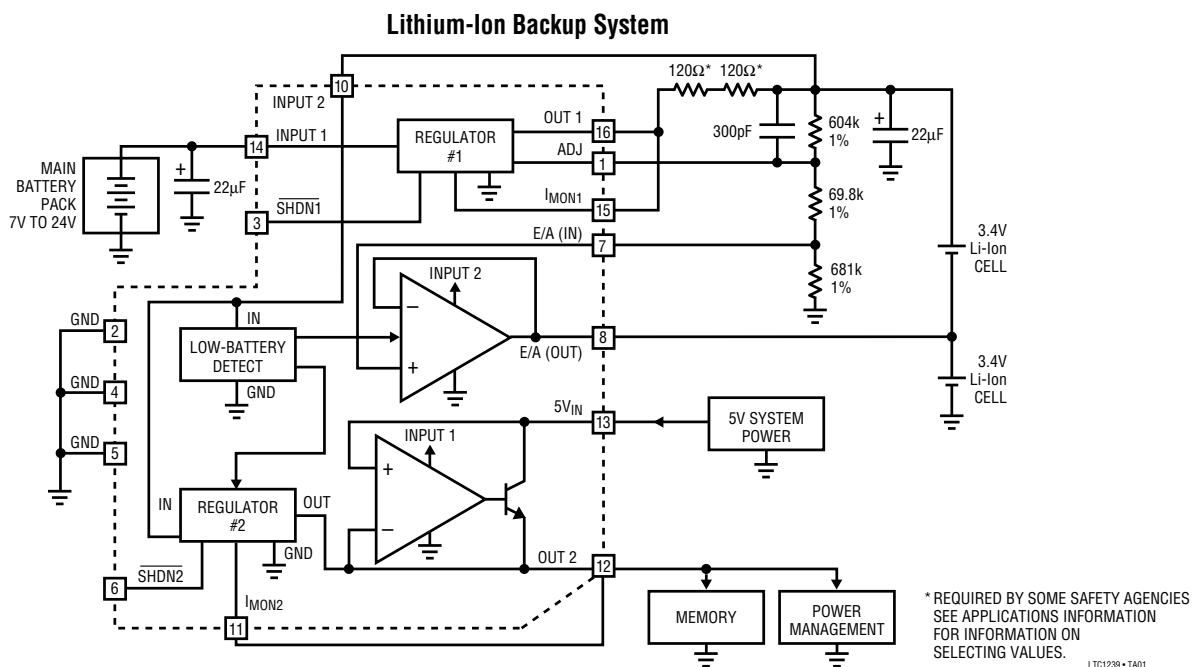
Lithium-Ion Backup System

10
INPUT 2
120Ω* 120Ω*
OUT 1
16
REGULATOR #1
300pF
604k 1%
+
22µF
INPUT 1
14
ADJ
1
MAIN BATTERY PACK 7V TO 24V
+
22µF
$\overline{SHDN1}$
3
$I_{MON1}$
15
69.8k 1%
3.4V Li-Ion CELL
E/A (IN)
7
INPUT 2
681k 1%
GND
2
IN
–
LOW-BATTERY DETECT
+
E/A (OUT)
8
GND
4
GND
3.4V Li-Ion CELL
GND
5
$5V_{IN}$
13
5V SYSTEM POWER
INPUT 1
+
IN
REGULATOR #2
OUT
–
GND
OUT 2
12
6
$\overline{SHDN2}$
$I_{MON2}$
11
MEMORY
POWER MANAGEMENT
* REQUIRED BY SOME SAFETY AGENCIES SEE APPLICATIONS INFORMATION FOR INFORMATION ON SELECTING VALUES.
LTC1239 • TA01